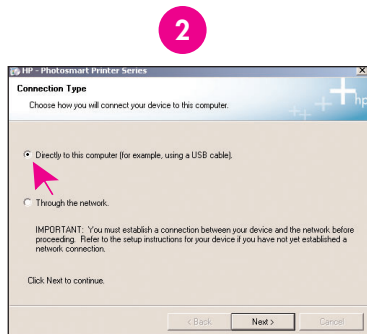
2

HP - Photosmart Printer Series

Connection Type

Choose how you will connect your device to this computer.

Directly to this computer (for example, using a USB cable).

Through the network.

IMPORTANT: You must establish a connection between your device and the network before proceeding. Refer to the setup instructions for your device if you have not yet established a network connection.

Click Next to continue.

< Back

Next >

Cancel